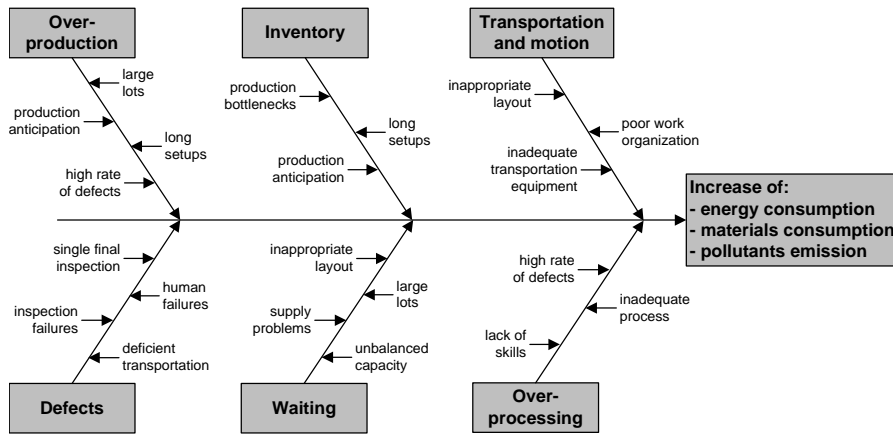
Over-production

large lots

production anticipation

long setups

high rate of defects

Inventory

production bottlenecks

long setups

production anticipation

Transportation and motion

inappropriate layout

poor work organization

inadequate transportation equipment

Increase of:
- energy consumption
- materials consumption
- pollutants emission

single final inspection

human failures

inspection failures

deficient transportation

Defects

inappropriate layout

large lots

supply problems

unbalanced capacity

Waiting

high rate of defects

inadequate process

lack of skills

Over-processing